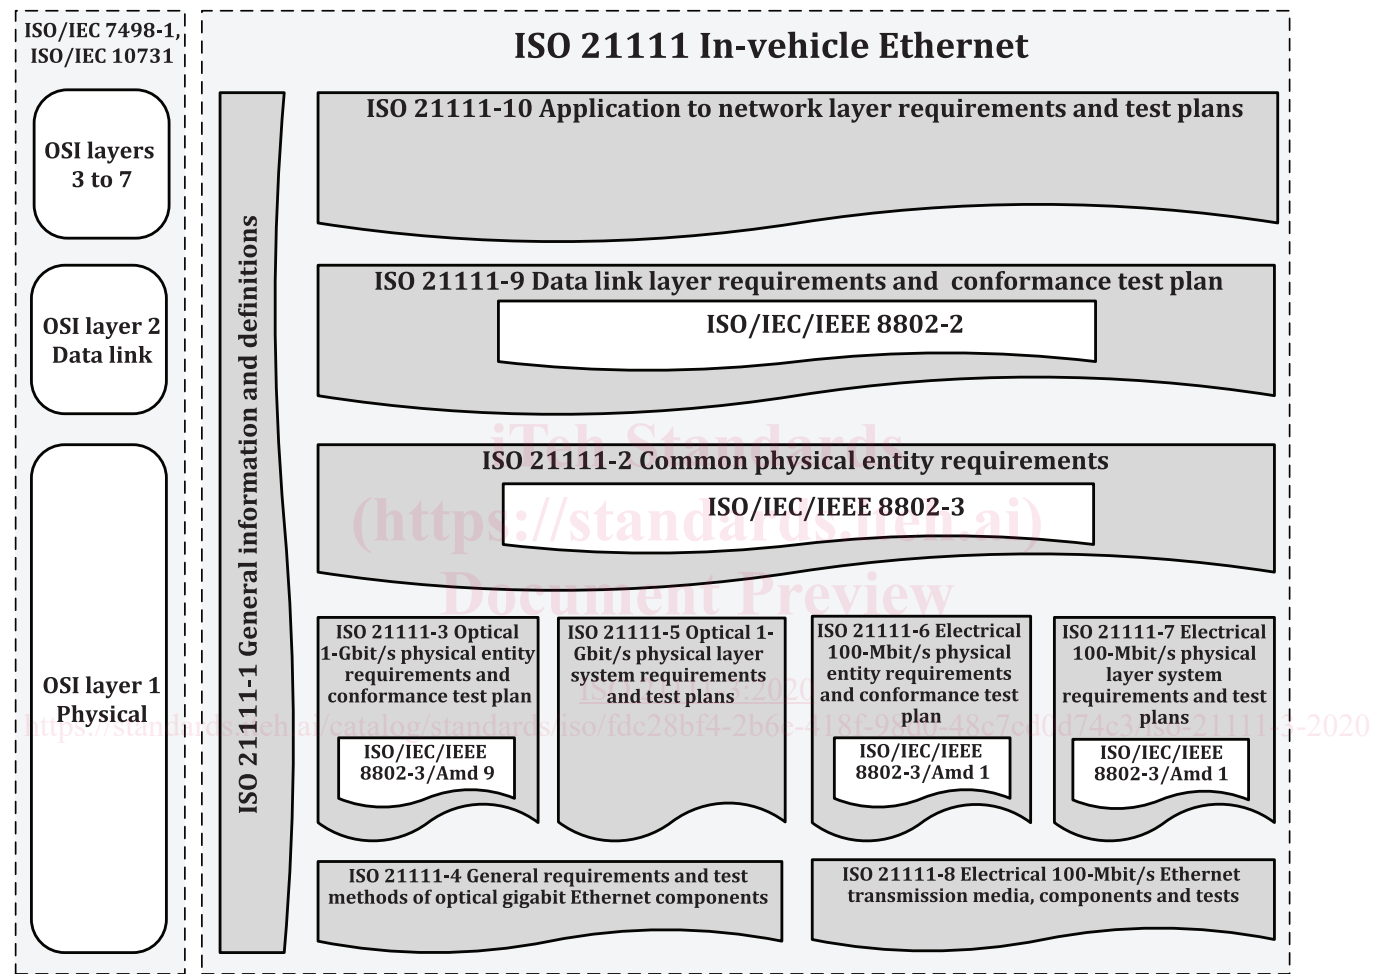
ISO/IEC 7498-1, ISO/IEC 10731

OSI layers 3 to 7

OSI layer 2 Data link

OSI layer 1 Physical

ISO 21111 In-vehicle Ethernet

ISO 21111-1 General information and definitions

ISO 21111-10 Application to network layer requirements and test plans

ISO 21111-9 Data link layer requirements and conformance test plan

ISO/IEC/IEEE 8802-2

iTeh Standards (https://standards.iteh.ai) Document Preview

ISO 21111-2 Common physical entity requirements

ISO/IEC/IEEE 8802-3

ISO 21111-3 Optical 1-Gbit/s physical entity requirements and conformance test plan

ISO/IEC/IEEE 8802-3/Amd 9

ISO 21111-5 Optical 1-Gbit/s physical layer system requirements and test plans

ISO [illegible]:2020

ISO 21111-6 Electrical 100-Mbit/s physical entity requirements and conformance test plan

ISO/IEC/IEEE 8802-3/Amd 1

ISO 21111-7 Electrical 100-Mbit/s physical layer system requirements and test plans

ISO/IEC/IEEE 8802-3/Amd 1

https://standards.iteh.ai/catalog/standards/iso/fdc28bf4-2b6e-418f-98d0-48c7cd0d74c3/iso-21111-3-2020

ISO 21111-4 General requirements and test methods of optical gigabit Ethernet components

ISO 21111-8 Electrical 100-Mbit/s Ethernet transmission media, components and tests